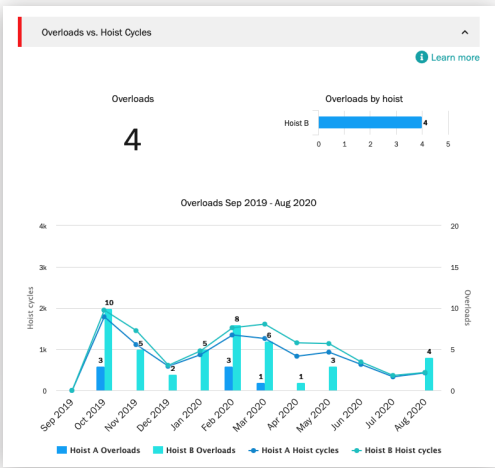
Overloads vs. Hoist Cycles

Learn more

Overloads

4

Overloads by hoist

Hoist B

4

0 1 2 3 4 5

Overloads Sep 2019 - Aug 2020

Hoist cycles

Overloads

4k
3k
2k
1k
0

20
15
10
5
0

10
3
5
2
5
3
8
1
6
1
3
4

Sep 2019
Oct 2019
Nov 2019
Dec 2019
Jan 2020
Feb 2020
Mar 2020
Apr 2020
May 2020
Jun 2020
Jul 2020
Aug 2020

Hoist A Overloads
Hoist B Overloads
Hoist A Hoist cycles
Hoist B Hoist cycles